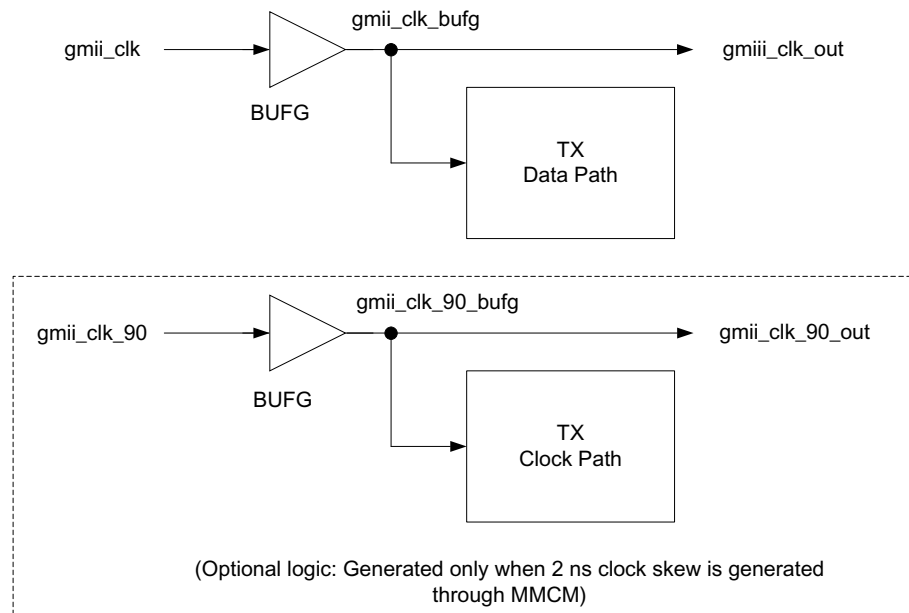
gmii_clk

gmii_clk_bufg

gmiii_clk_out

BUFG

TX
Data Path

gmii_clk_90

gmii_clk_90_bufg

gmii_clk_90_out

BUFG

TX
Clock Path

(Optional logic: Generated only when 2 ns clock skew is generated through MMCM)